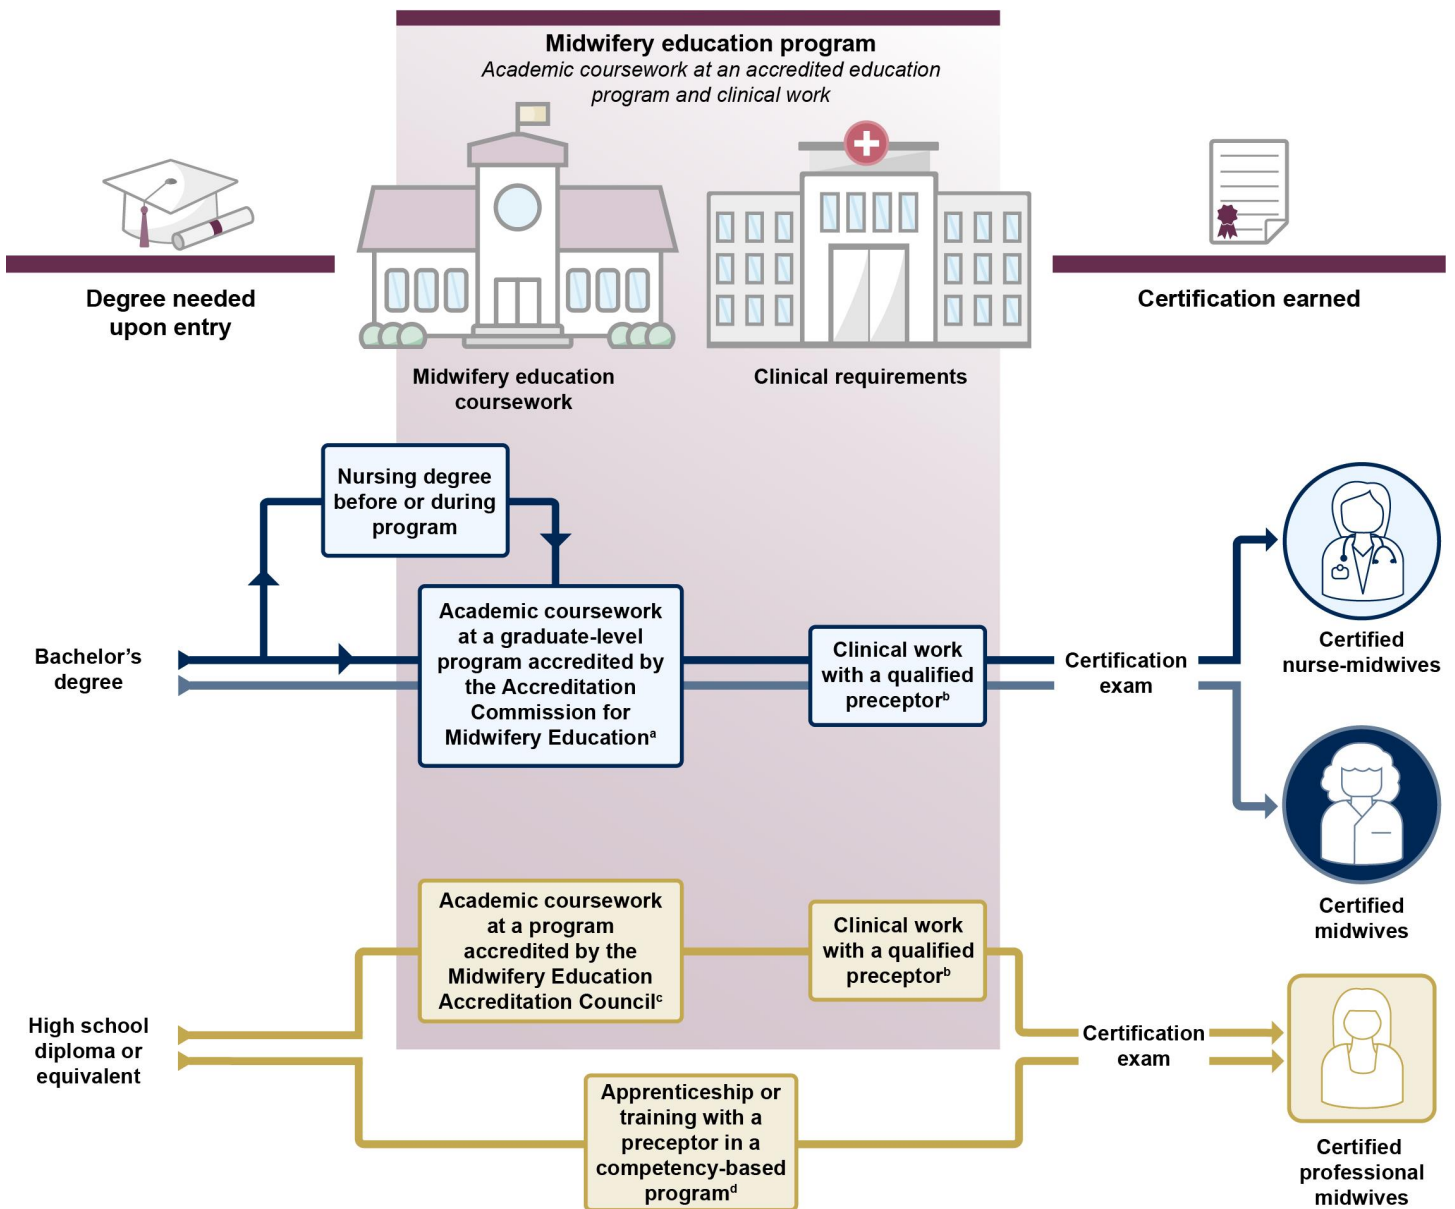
Midwifery education program
Academic coursework at an accredited education program and clinical work

Degree needed upon entry

Midwifery education coursework

Clinical requirements

Certification earned

Nursing degree before or during program

Bachelor's degree

Academic coursework at a graduate-level program accredited by the Accreditation Commission for Midwifery Education$^a$

Clinical work with a qualified preceptor$^b$

Certification exam

Certified nurse-midwives

Certified midwives

Academic coursework at a program accredited by the Midwifery Education Accreditation Council$^c$

Clinical work with a qualified preceptor$^b$

High school diploma or equivalent

Certification exam

Apprenticeship or training with a preceptor in a competency-based program$^d$

Certified professional midwives